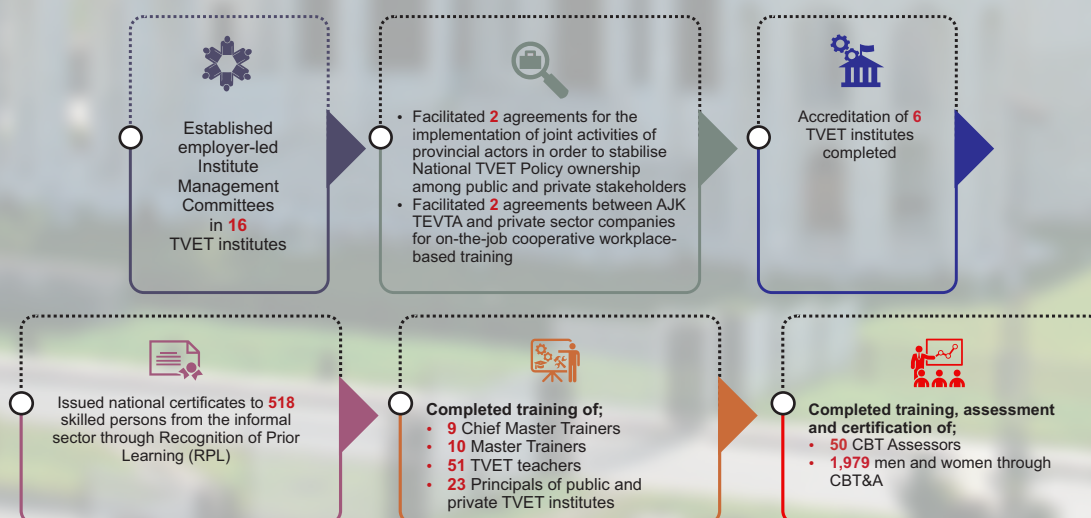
Established employer-led Institute Management Committees in 16 TVET institutes

• Facilitated 2 agreements for the implementation of joint activities of provincial actors in order to stabilise National TVET Policy ownership among public and private stakeholders
• Facilitated 2 agreements between AJK TEVTA and private sector companies for on-the-job cooperative workplace-based training

Accreditation of 6 TVET institutes completed

Issued national certificates to 518 skilled persons from the informal sector through Recognition of Prior Learning (RPL)

Completed training of;
• 9 Chief Master Trainers
• 10 Master Trainers
• 51 TVET teachers
• 23 Principals of public and private TVET institutes

Completed training, assessment and certification of;
• 50 CBT Assessors
• 1,979 men and women through CBT&A